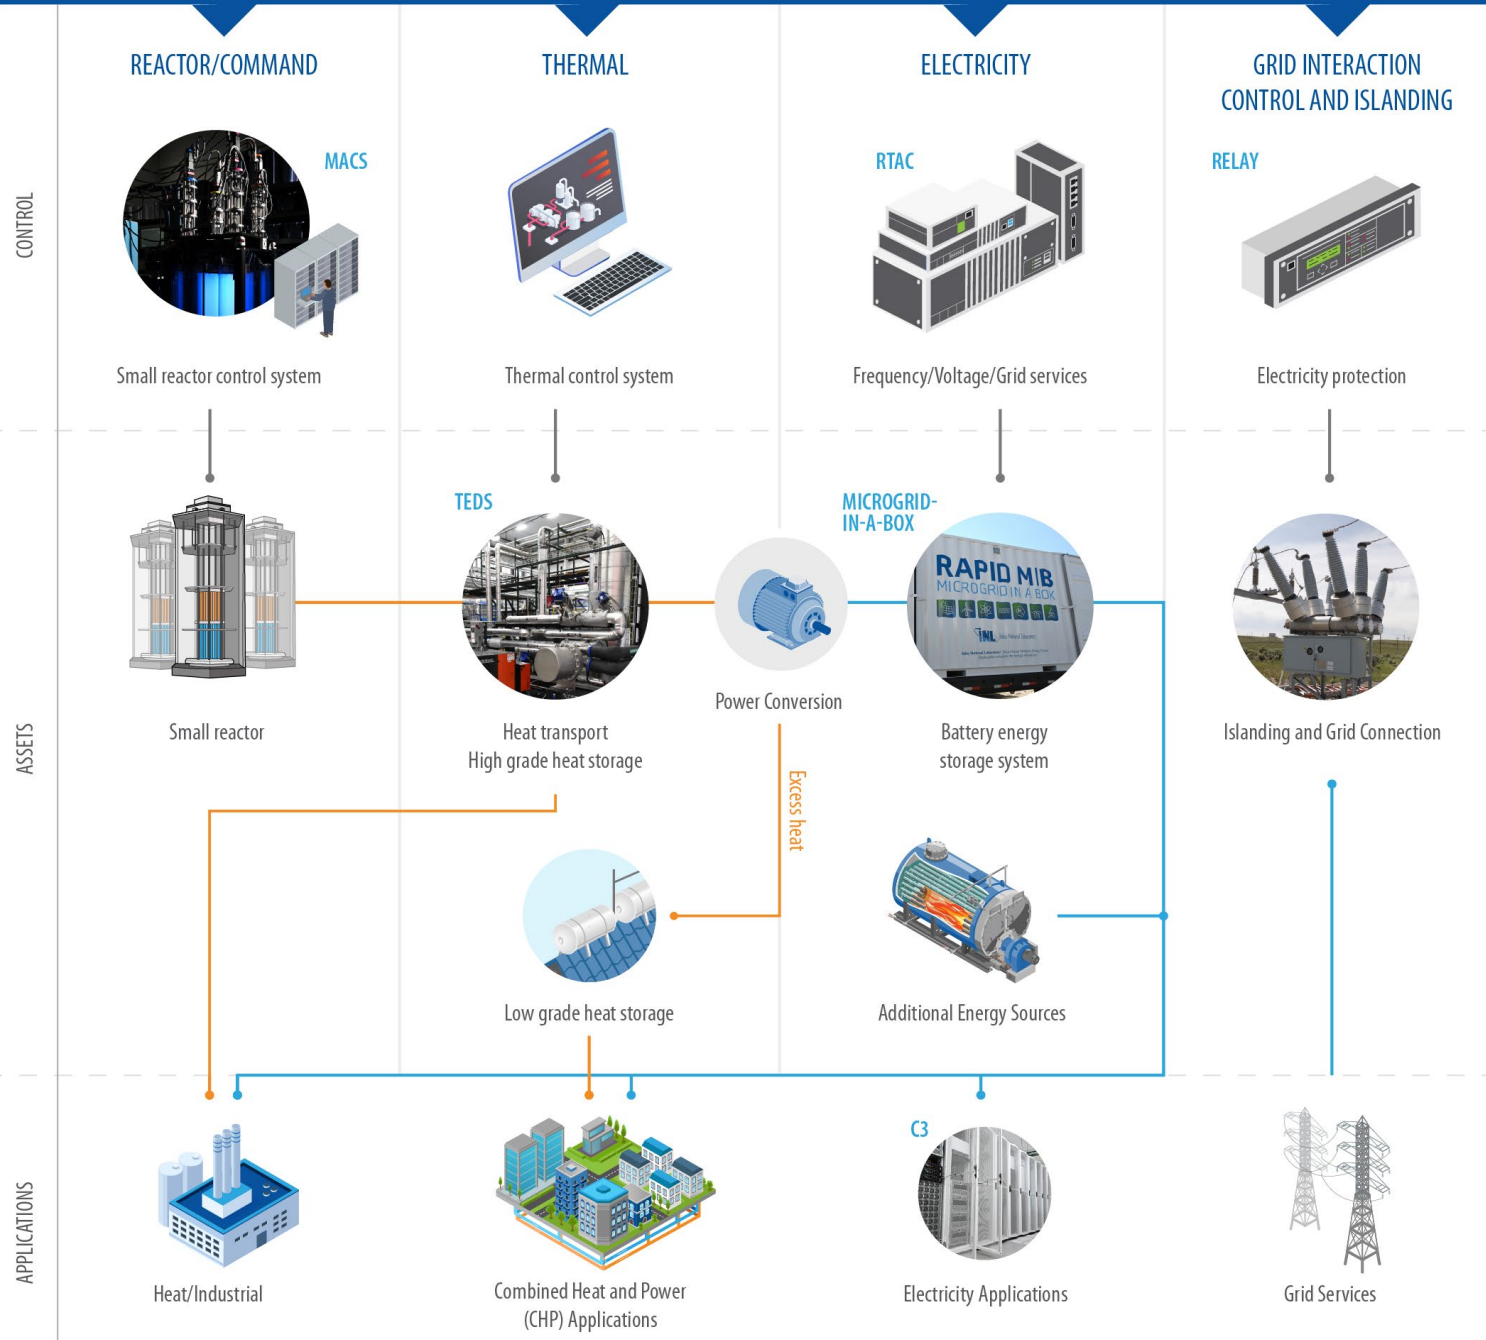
REACTOR/COMMAND

THERMAL

ELECTRICITY

GRID INTERACTION CONTROL AND ISLANDING

CONTROL

MACS

Small reactor control system

Thermal control system

RTAC

Frequency/Voltage/Grid services

RELAY

Electricity protection

ASSETS

Small reactor

TEDS

Heat transport
High grade heat storage

Power Conversion

MICROGRID-IN-A-BOX

RAPID MIB
MICROGRID IN A BOX

INL

Battery energy storage system

Islanding and Grid Connection

Excess heat

Low grade heat storage

Additional Energy Sources

APPLICATIONS

Heat/Industrial

Combined Heat and Power (CHP) Applications

C3

Electricity Applications

Grid Services